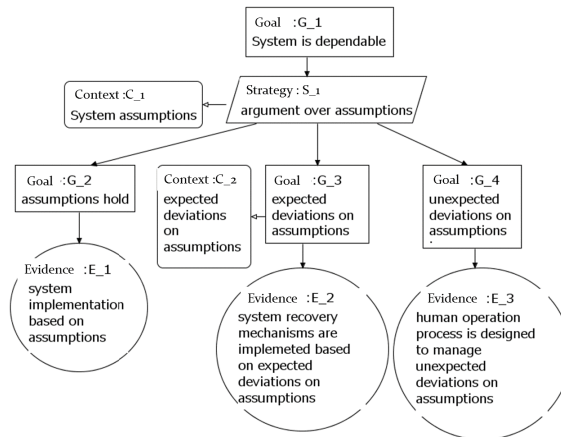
Goal :G_1
System is dependable

Context :C_1
System assumptions

Strategy : S_1
argument over assumptions

Goal :G_2
assumptions hold

Context :C_2
expected deviations on assumptions

Goal :G_3
expected deviations on assumptions

Goal :G_4
unexpected deviations on assumptions

Evidence :E_1
system implementation based on assumptions

Evidence :E_2
system recovery mechanisms are implemeted based on expected deviations on assumptions

Evidence :E_3
human operation process is designed to manage unexpected deviations on assumptions